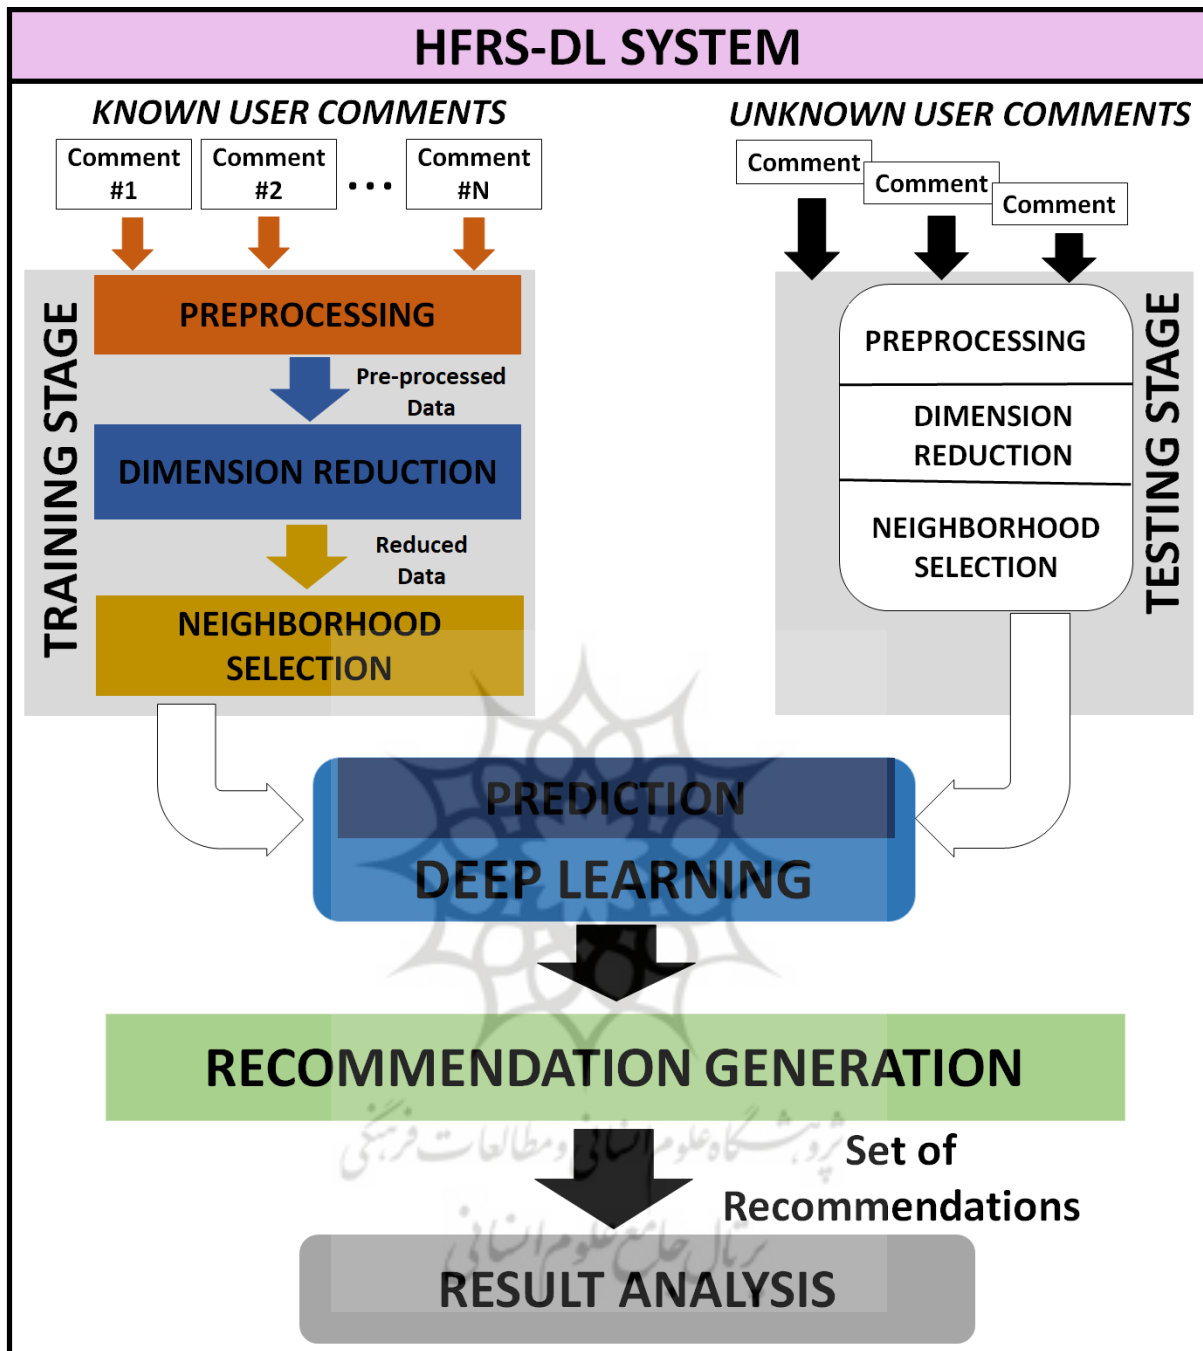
HFRS-DL SYSTEM

KNOWN USER COMMENTS

Comment #1

Comment #2

...

Comment #N

TRAINING STAGE

PREPROCESSING

Pre-processed Data

DIMENSION REDUCTION

Reduced Data

NEIGHBORHOOD SELECTION

UNKNOWN USER COMMENTS

Comment

Comment

Comment

PREPROCESSING

DIMENSION REDUCTION

NEIGHBORHOOD SELECTION

TESTING STAGE

PREDICTION

DEEP LEARNING

RECOMMENDATION GENERATION

Set of Recommendations

RESULT ANALYSIS

پژوهشگاه علوم انسانی و مطالعات فرهنگی
پرتال جامع علوم انسانی